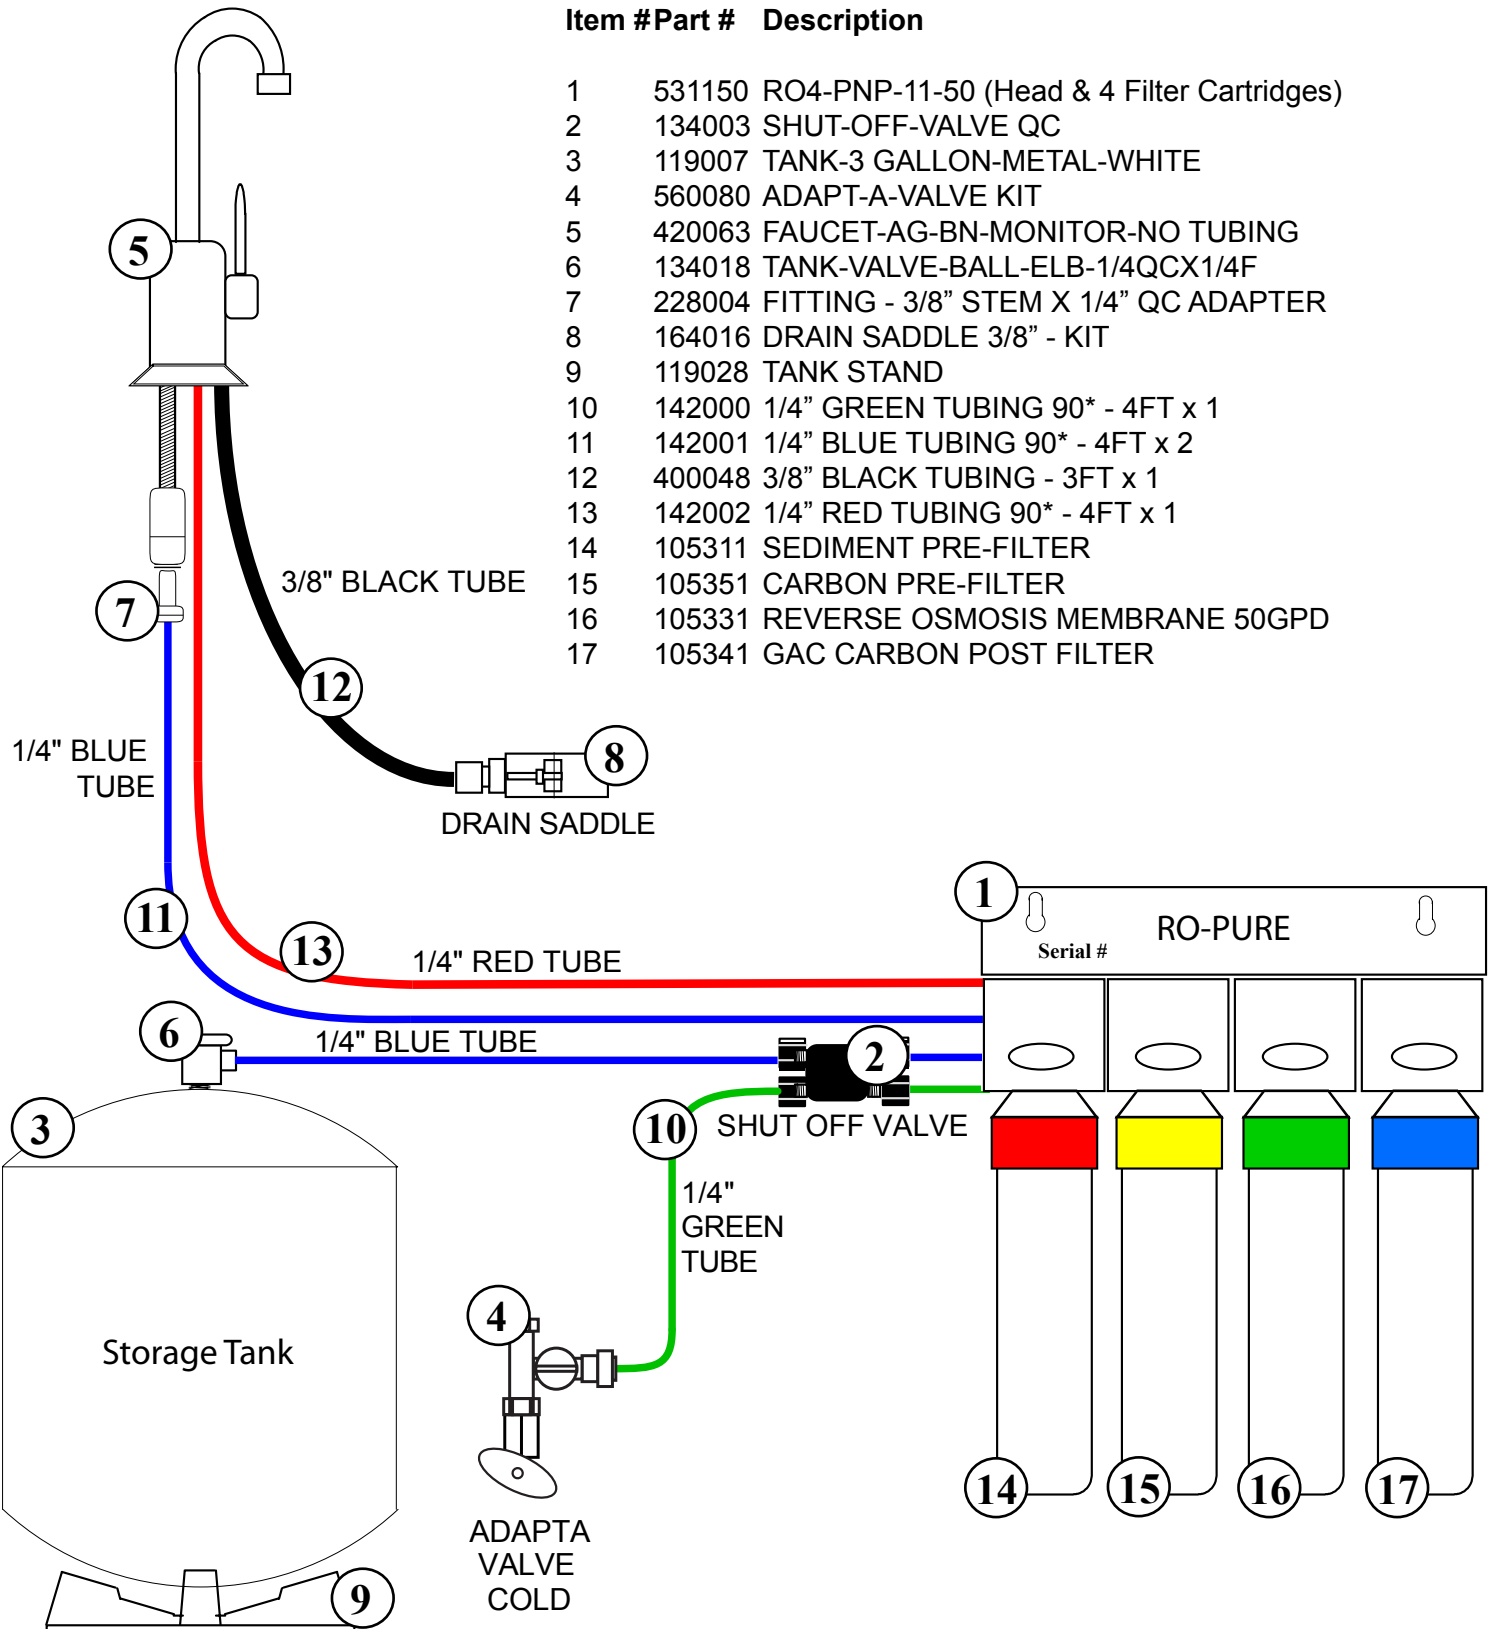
| Item # | Part # | Description |
|---|---|---|
| 1 | 531150 | RO4-PNP-11-50 (Head & 4 Filter Cartridges) |
| 2 | 134003 | SHUT-OFF-VALVE QC |
| 3 | 119007 | TANK-3 GALLON-METAL-WHITE |
| 4 | 560080 | ADAPT-A-VALVE KIT |
| 5 | 420063 | FAUCET-AG-BN-MONITOR-NO TUBING |
| 6 | 134018 | TANK-VALVE-BALL-ELB-1/4QCX1/4F |
| 7 | 228004 | FITTING - 3/8” STEM X 1/4” QC ADAPTER |
| 8 | 164016 | DRAIN SADDLE 3/8” - KIT |
| 9 | 119028 | TANK STAND |
| 10 | 142000 | 1/4” GREEN TUBING 90* - 4FT x 1 |
| 11 | 142001 | 1/4” BLUE TUBING 90* - 4FT x 2 |
| 12 | 400048 | 3/8” BLACK TUBING - 3FT x 1 |
| 13 | 142002 | 1/4” RED TUBING 90* - 4FT x 1 |
| 14 | 105311 | SEDIMENT PRE-FILTER |
| 15 | 105351 | CARBON PRE-FILTER |
| 16 | 105331 | REVERSE OSMOSIS MEMBRANE 50GPD |
| 17 | 105341 | GAC CARBON POST FILTER |

5
7
3/8" BLACK TUBE
12
8
DRAIN SADDLE
1/4" BLUE TUBE
11
13
1/4" RED TUBE
1
Serial #
RO-PURE
6
1/4" BLUE TUBE
2
3
10
SHUT OFF VALVE
1/4" GREEN TUBE
Storage Tank
4
ADAPTA VALVE COLD
9
14
15
16
17